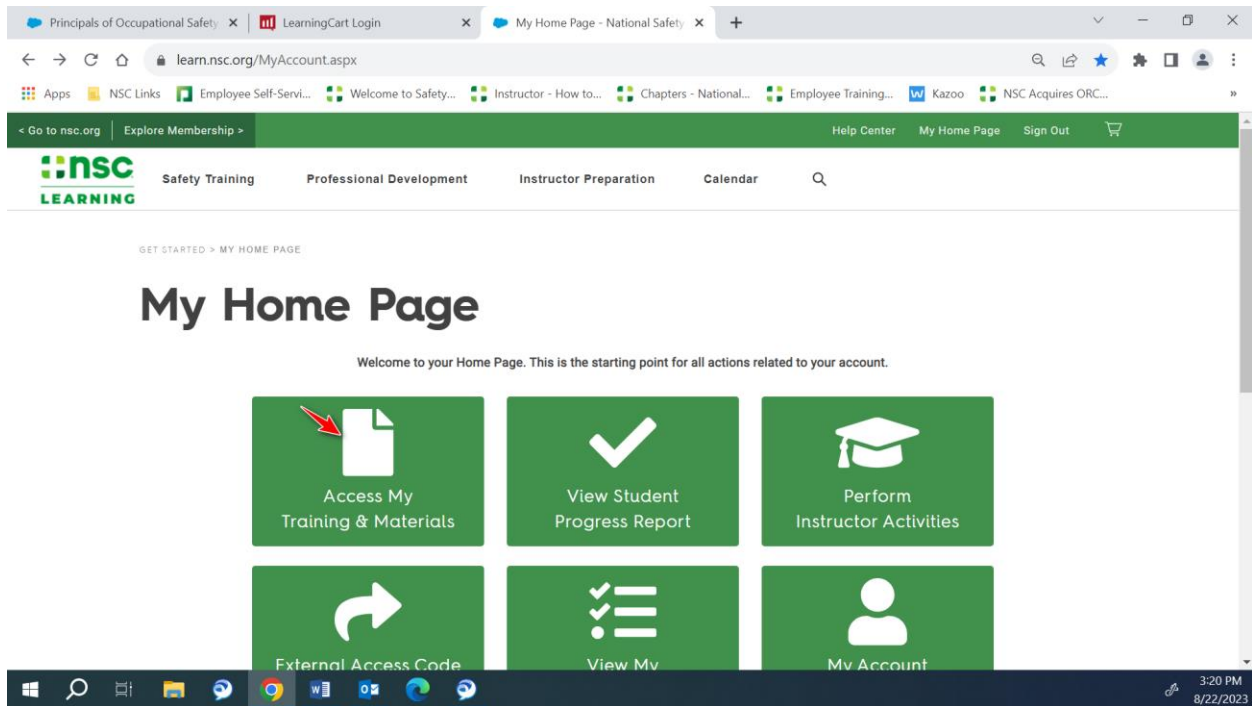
Principals of Occupational Safety ×
LearningCart Login ×
My Home Page - National Safety ×
+

learn.nsc.org/MyAccount.aspx

Apps  NSC Links  Employee Self-Servi...  Welcome to Safety...  Instructor - How to...  Chapters - National...  Employee Training...  Kazoo  NSC Acquires ORC...

< Go to nsc.org  Explore Membership >
Help Center  My Home Page  Sign Out

nsc LEARNING
Safety Training  Professional Development  Instructor Preparation  Calendar

GET STARTED > MY HOME PAGE

My Home Page

Welcome to your Home Page. This is the starting point for all actions related to your account.

Access My Training & Materials
View Student Progress Report
Perform Instructor Activities

External Access Code
View My
My Account

3:20 PM
8/22/2023